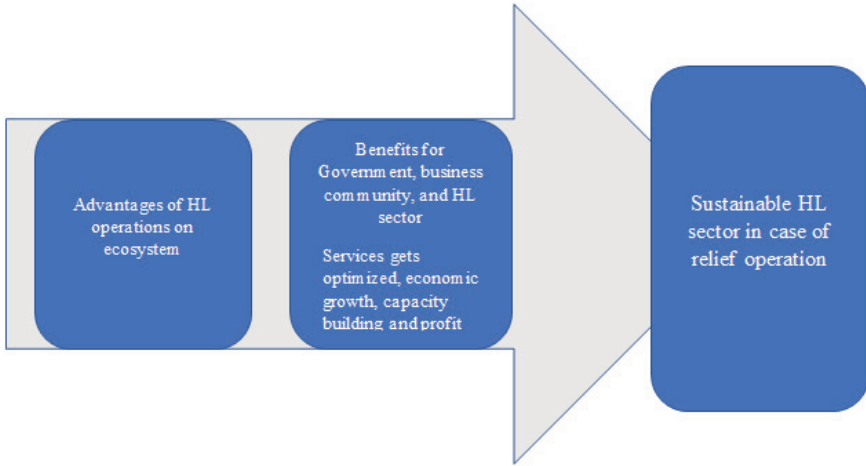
Advantages of HL operations on ecosystem

Benefits for Government, business community, and HL sector

Services gets optimized, economic growth, capacity building and profit

Sustainable HL sector in case of relief operation